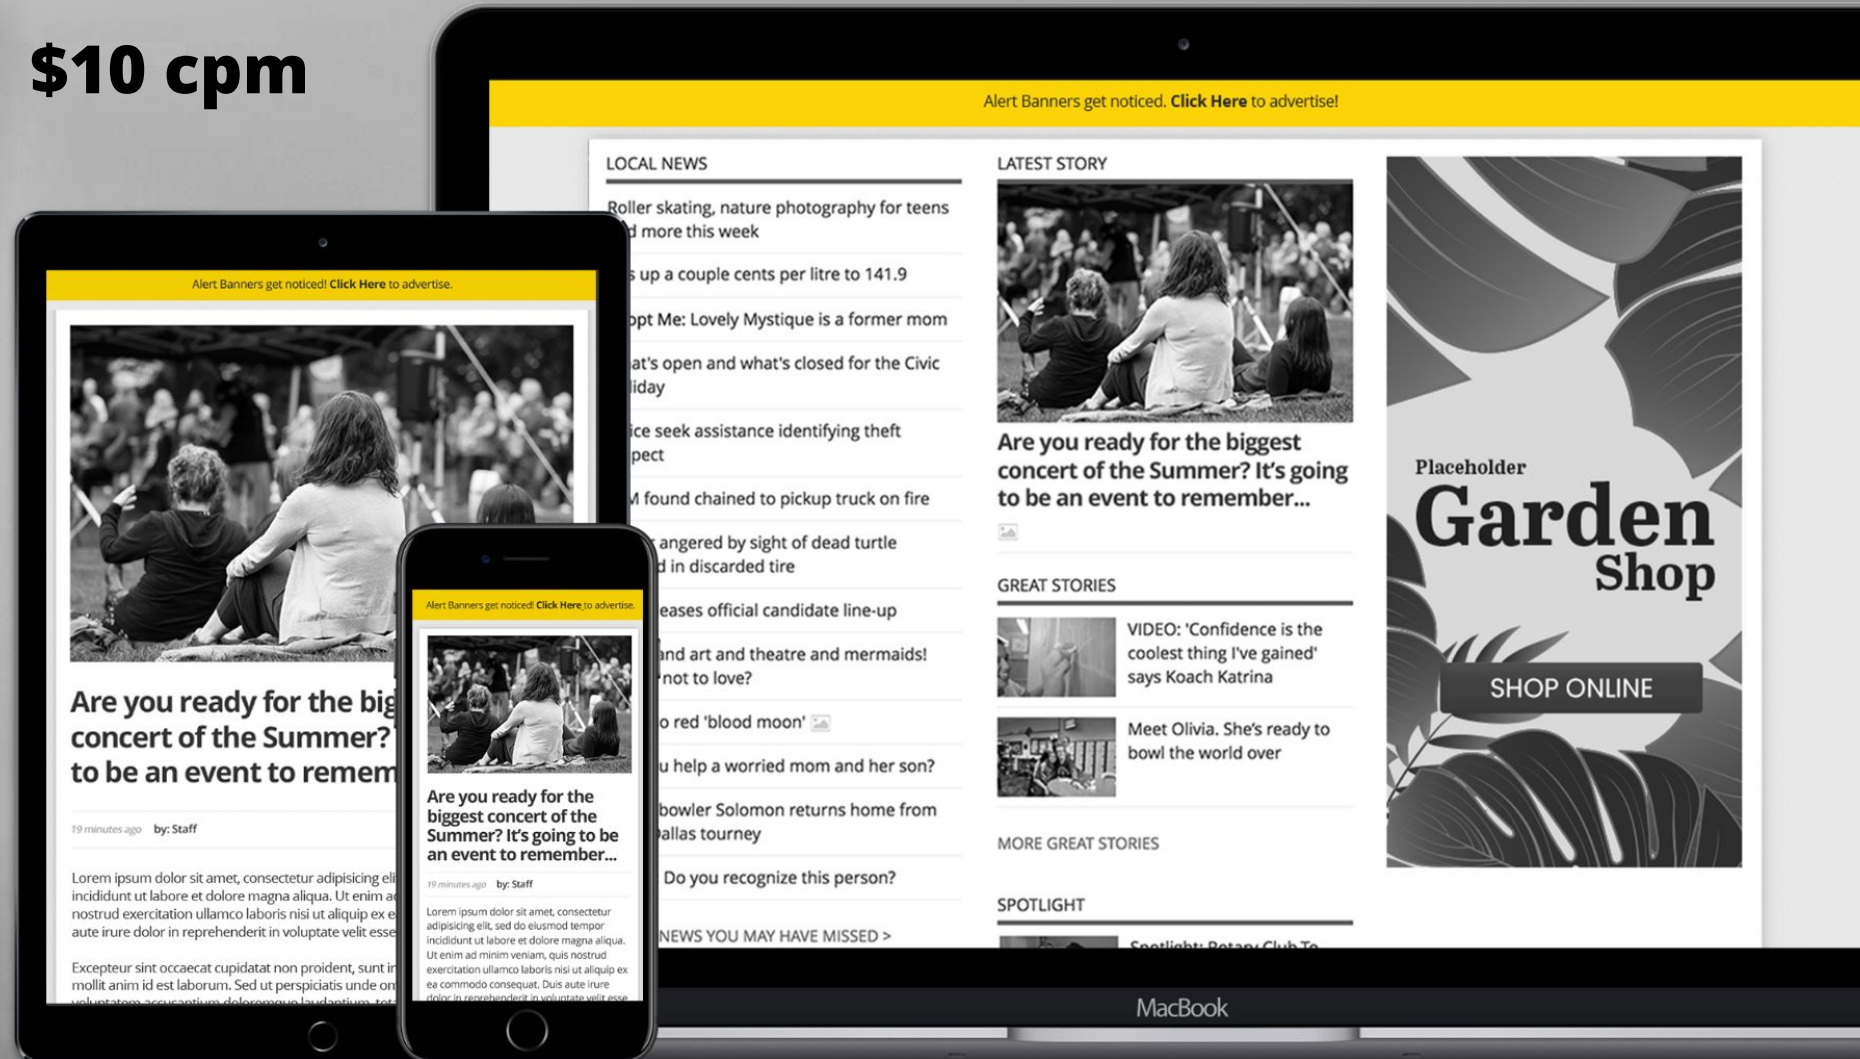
$10 cpm

Alert Banners get noticed. **Click Here** to advertise!

LOCAL NEWS

Roller skating, nature photography for teens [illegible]d more this week

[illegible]s up a couple cents per litre to 141.9

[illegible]pt Me: Lovely Mystique is a former mom

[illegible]at's open and what's closed for the Civic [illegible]liday

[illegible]ice seek assistance identifying theft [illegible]pect

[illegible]M found chained to pickup truck on fire

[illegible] angered by sight of dead turtle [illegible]d in discarded tire

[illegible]eases official candidate line-up

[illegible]nd art and theatre and mermaids! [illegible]not to love?

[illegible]o red 'blood moon'

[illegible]u help a worried mom and her son?

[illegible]bowler Solomon returns home from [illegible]allas tourney

Do you recognize this person?

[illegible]NEWS YOU MAY HAVE MISSED >

LATEST STORY

Are you ready for the biggest concert of the Summer? It's going to be an event to remember...

GREAT STORIES

VIDEO: 'Confidence is the coolest thing I've gained' says Koach Katrina

Meet Olivia. She's ready to bowl the world over

MORE GREAT STORIES

SPOTLIGHT

Spotlight: Rotary Club To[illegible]

Placeholder Garden Shop

SHOP ONLINE

MacBook

Alert Banners get noticed! Click Here to advertise.

Are you ready for the big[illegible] concert of the Summer? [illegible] to be an event to remem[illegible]

19 minutes ago by: Staff

Lorem ipsum dolor sit amet, consectetur adipisicing eli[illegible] incididunt ut labore et dolore magna aliqua. Ut enim a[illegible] nostrud exercitation ullamco laboris nisi ut aliquip ex e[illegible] aute irure dolor in reprehenderit in voluptate velit esse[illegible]

Excepteur sint occaecat cupidatat non proident, sunt in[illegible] mollit anim id est laborum. Sed ut perspiciatis unde om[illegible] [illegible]

Alert Banners get noticed! Click Here to advertise.

Are you ready for the biggest concert of the Summer? It's going to be an event to remember...

19 minutes ago by: Staff

Lorem ipsum dolor sit amet, consectetur adipisicing elit, sed do eiusmod tempor incididunt ut labore et dolore magna aliqua. Ut enim ad minim veniam, quis nostrud exercitation ullamco laboris nisi ut aliquip ex ea commodo consequat. Duis aute irure dolor in reprehenderit in voluptate velit esse